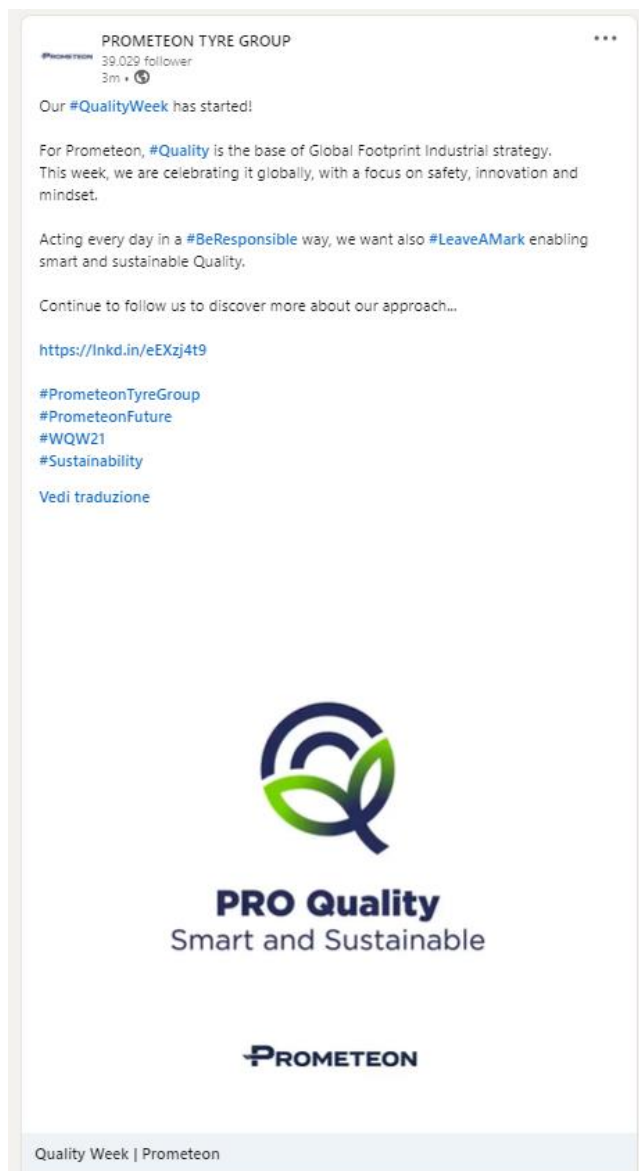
PROMETEON

PROMETEON TYRE GROUP
39.029 follower
3m •

...

Our #QualityWeek has started!

For Prometeon, #Quality is the base of Global Footprint Industrial strategy. This week, we are celebrating it globally, with a focus on safety, innovation and mindset.

Acting every day in a #BeResponsible way, we want also #LeaveAMark enabling smart and sustainable Quality.

Continue to follow us to discover more about our approach...

https://lnkd.in/eEXzj4t9

#PrometeonTyreGroup
#PrometeonFuture
#WQW21
#Sustainability

Vedi traduzione

PRO Quality
Smart and Sustainable

PROMETEON

Quality Week | Prometeon